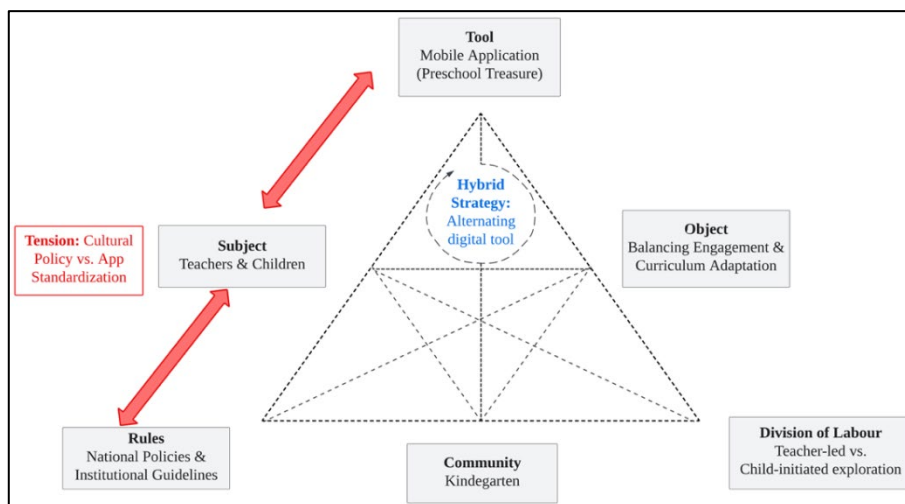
Tool
Mobile Application
(Preschool Treasure)

Hybrid Strategy:
Alternating digital tool

Tension: Cultural Policy vs. App Standardization

Subject
Teachers & Children

Object
Balancing Engagement & Curriculum Adaptation

Rules
National Policies & Institutional Guidelines

Community
Kindergarten

Division of Labour
Teacher-led vs. Child-initiated exploration